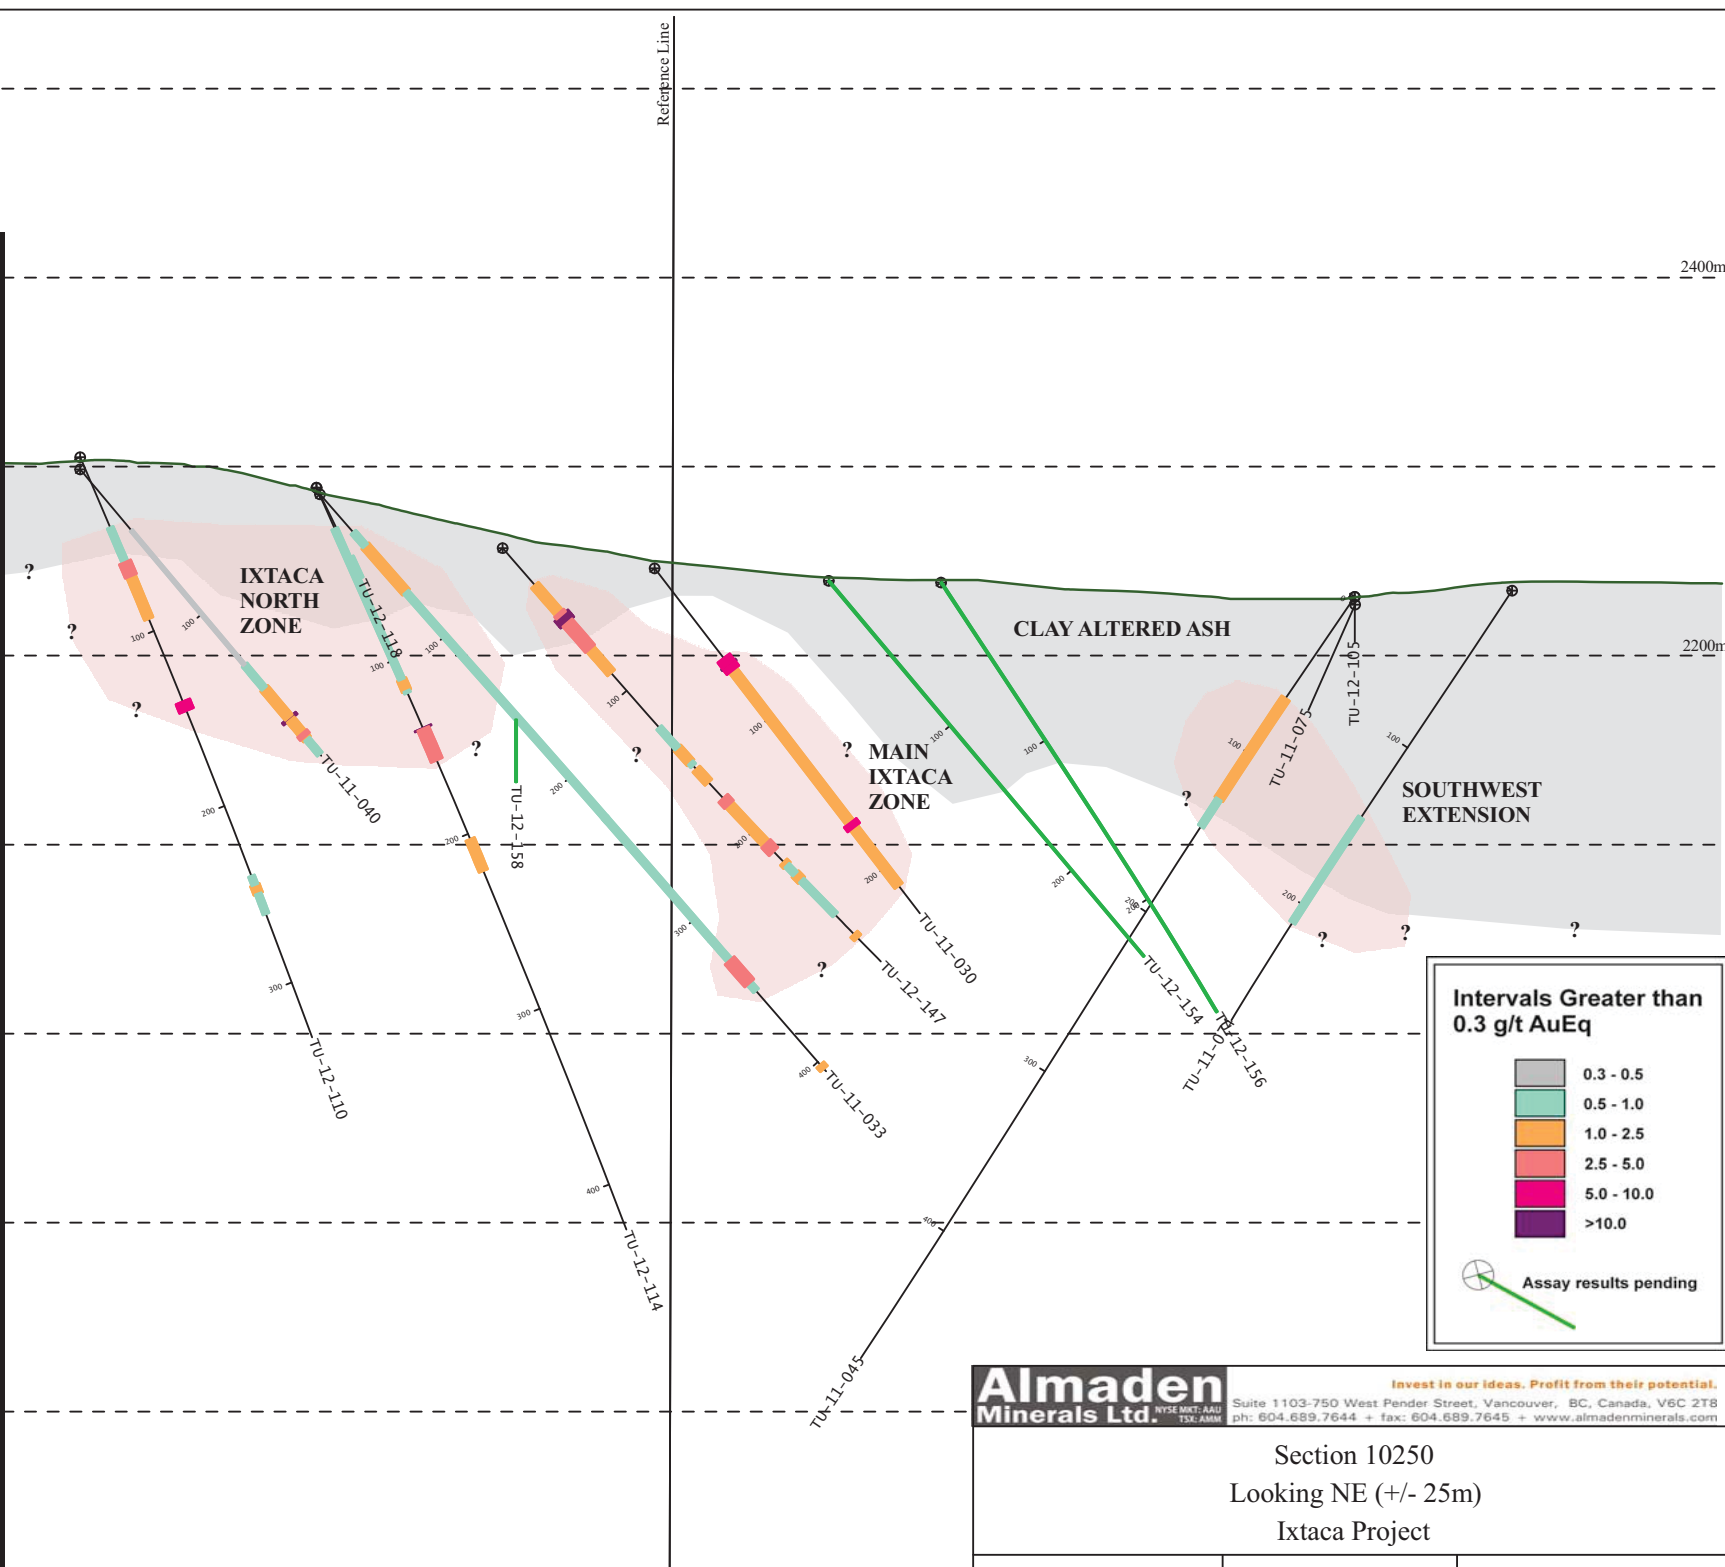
Reference Line

2400m

2200m

IXTACA NORTH ZONE

CLAY ALTERED ASH

MAIN IXTACA ZONE

SOUTHWEST EXTENSION

?
?
?
?
?
?
?
?
?
?
?
?

100
100
100
100
100
100
100
100
100
100
100
200
200
200
200
200
200
200
200
300
300
300
300
400
400
400

TU-12-118
TU-11-040
TU-12-158
TU-12-110
TU-12-114
TU-11-033
TU-12-147
TU-11-030
TU-12-154
TU-12-156
TU-11-0
TU-11-075
TU-12-105
TU-11-045

Intervals Greater than 0.3 g/t AuEq

| | |
|---|---|
| | 0.3 - 0.5 |
| | 0.5 - 1.0 |
| | 1.0 - 2.5 |
| | 2.5 - 5.0 |
| | 5.0 - 10.0 |
| | >10.0 |

Assay results pending

Almaden Minerals Ltd. NYSE MKT: AAU TSX: AMM

Invest in our ideas. Profit from their potential.
Suite 1103-750 West Pender Street, Vancouver, BC, Canada, V6C 2T8
ph: 604.689.7644 + fax: 604.689.7645 + www.almadenminerals.com

Section 10250
Looking NE (+/- 25m)
Ixtaca Project